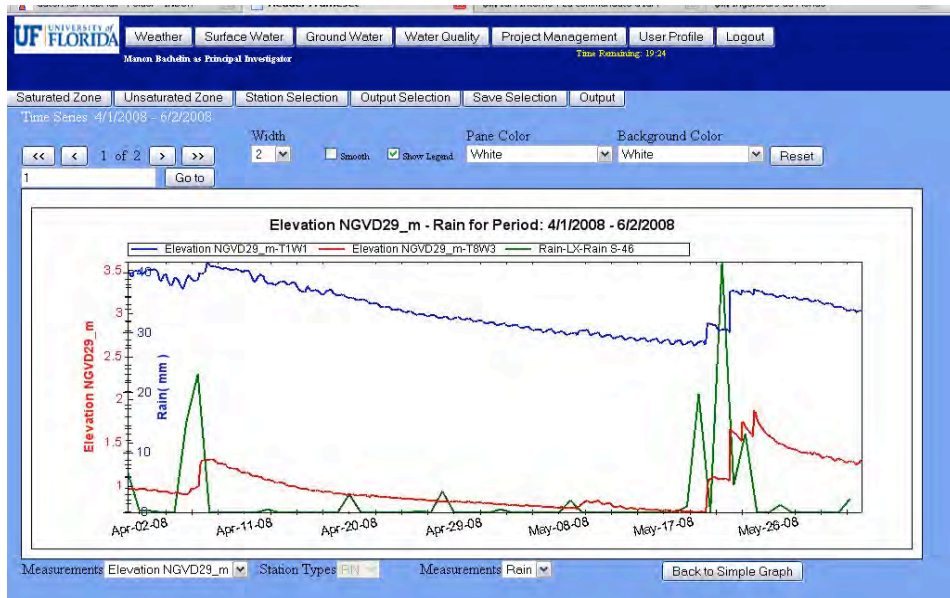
UF UNIVERSITY of FLORIDA

Weather | Surface Water | Ground Water | Water Quality | Project Management | User Profile | Logout

Manon Bachelin as Principal Investigator

Time Remaining: 19:24

Saturated Zone | Unsaturated Zone | Station Selection | Output Selection | Save Selection | Output

Time Series 4/1/2008 - 6/2/2008

Width

2

Smooth

Show Legend

Pane Color

White

Background Color

White

Reset

<< < 1 of 2 > >>

1

Go to

Elevation NGVD29_m - Rain for Period: 4/1/2008 - 6/2/2008

Elevation NGVD29_m-T1W1    Elevation NGVD29_m-T8W3    Rain-LX-Rain S-46

Elevation NGVD29_m

Rain( mm )

3.5 3 2.5 2 1.5 1

40 30 20 10 0

Apr-02-08 Apr-11-08 Apr-20-08 Apr-29-08 May-08-08 May-17-08 May-26-08

Measurements Elevation NGVD29_m

Station Types RN

Measurements Rain

Back to Simple Graph